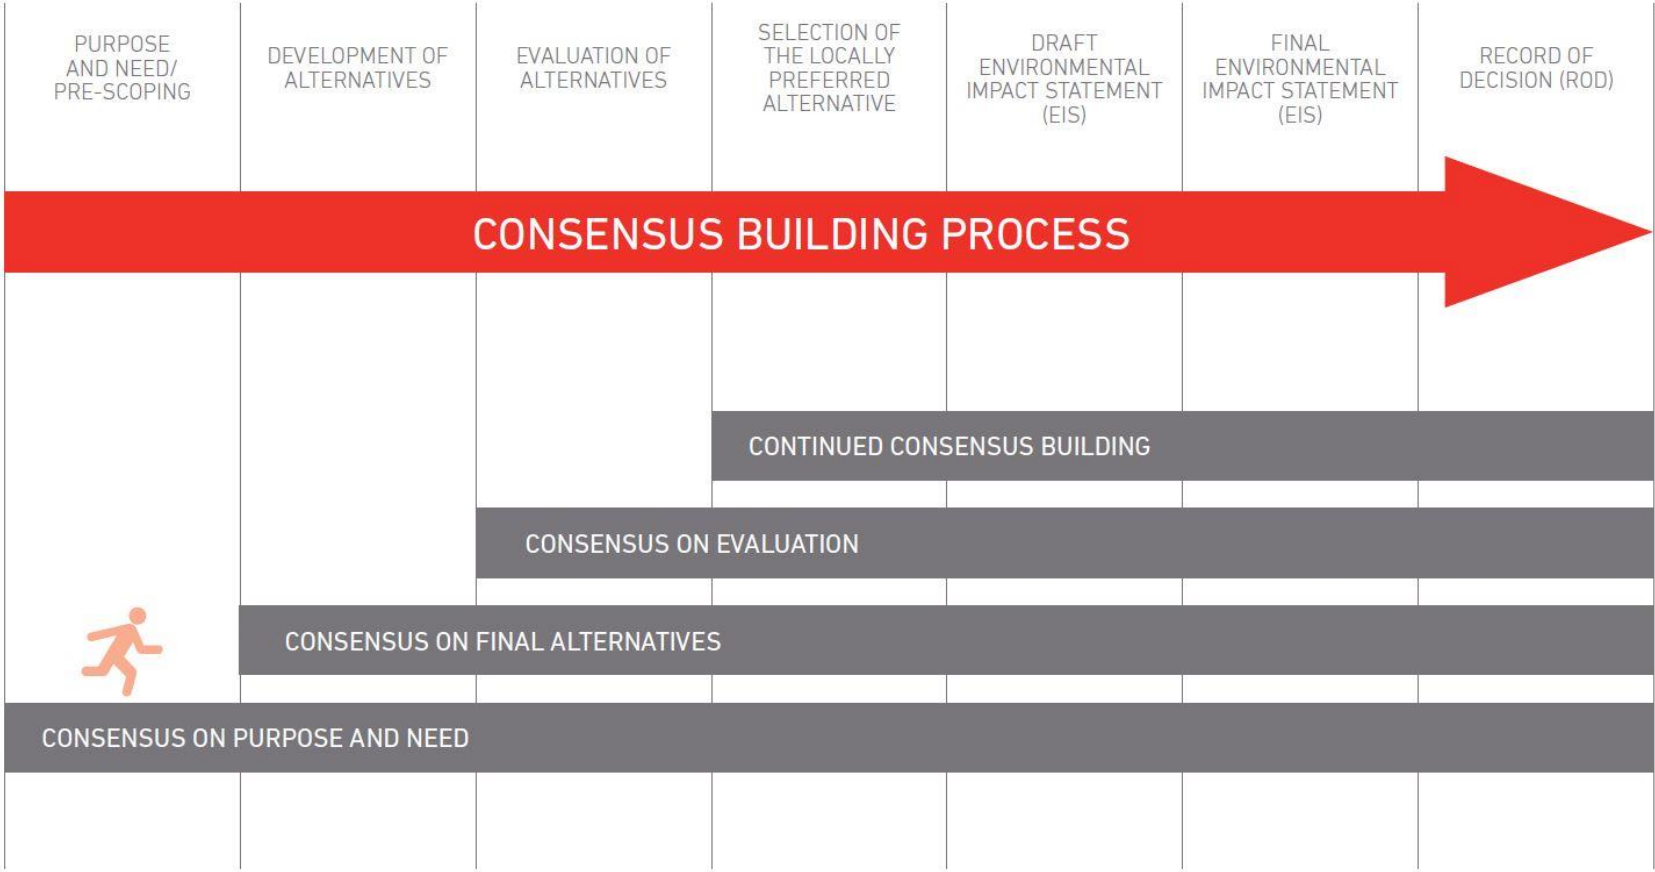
PURPOSE AND NEED/ PRE-SCOPING

DEVELOPMENT OF ALTERNATIVES

EVALUATION OF ALTERNATIVES

SELECTION OF THE LOCALLY PREFERRED ALTERNATIVE

DRAFT ENVIRONMENTAL IMPACT STATEMENT (EIS)

FINAL ENVIRONMENTAL IMPACT STATEMENT (EIS)

RECORD OF DECISION (ROD)

CONSENSUS BUILDING PROCESS

CONTINUED CONSENSUS BUILDING

CONSENSUS ON EVALUATION

CONSENSUS ON FINAL ALTERNATIVES

CONSENSUS ON PURPOSE AND NEED